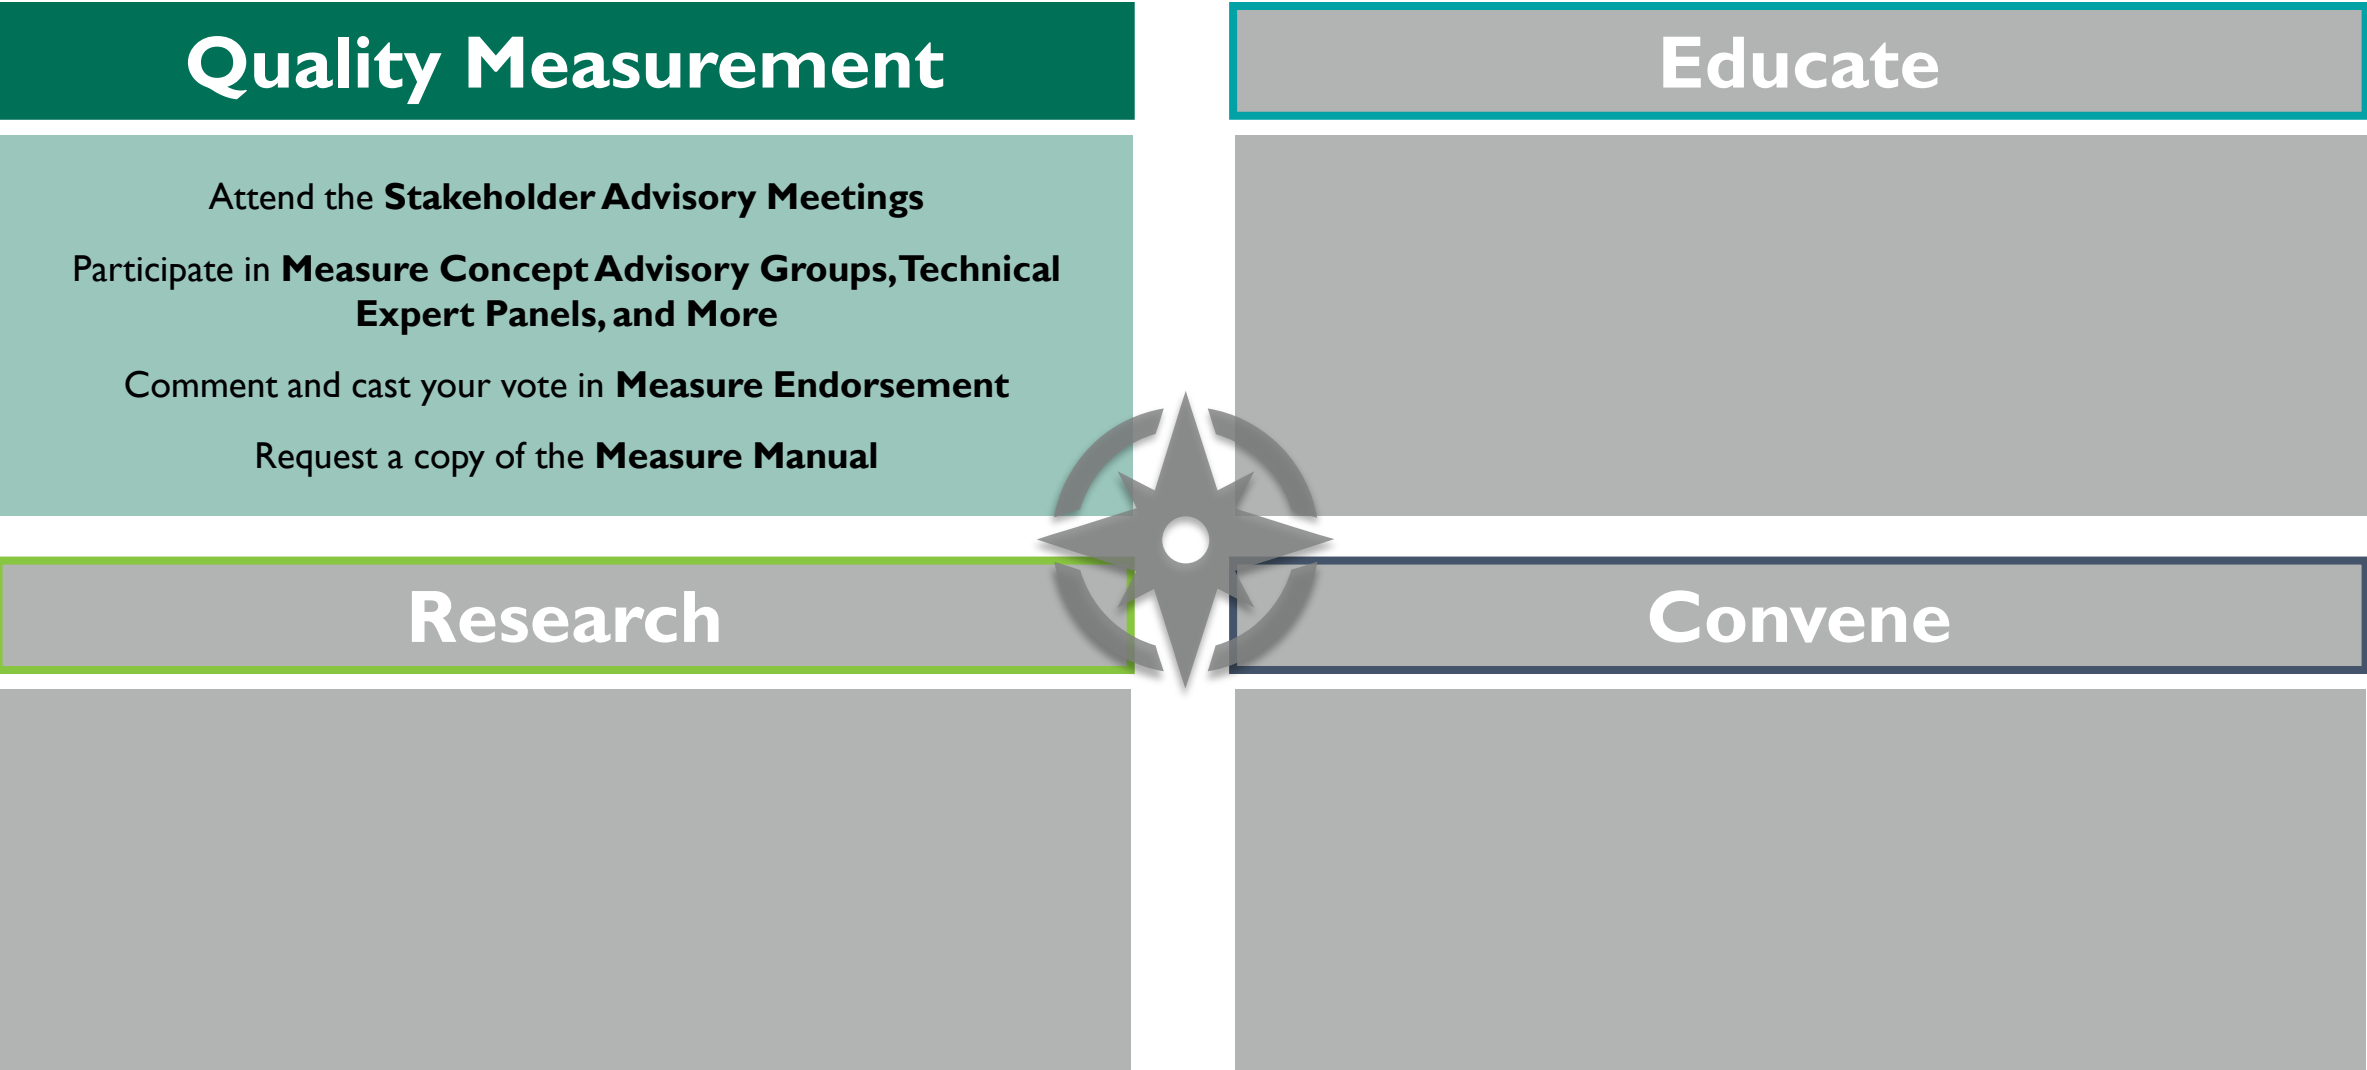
Quality Measurement

Attend the **Stakeholder Advisory Meetings**

Participate in **Measure Concept Advisory Groups, Technical Expert Panels, and More**

Comment and cast your vote in **Measure Endorsement**

Request a copy of the **Measure Manual**

Educate

Research

Convene